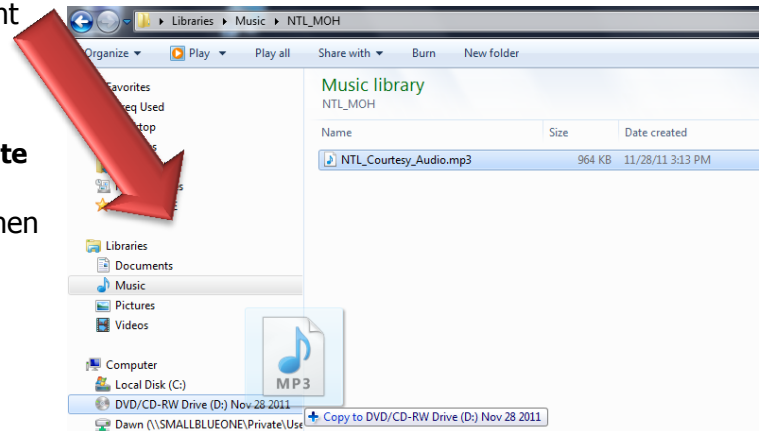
nt

te

hen

Libraries ▸ Music ▸ NTL_MOH

Organize ▾ Play ▾ Play all Share with ▾ Burn New folder

Favorites
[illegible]eq Used
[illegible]top
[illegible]s

Libraries
Documents
Music
Pictures
Videos

Computer
Local Disk (C:)
DVD/CD-RW Drive (D:) Nov 28 2011
Dawn (\\SMALLBLUEONE\Private\Use

Music library
NTL_MOH

| Name | Size | Date created |
|---|---|---|
| NTL_Courtesy_Audio.mp3 | 964 KB | 11/28/11 3:13 PM |

MP3

+ Copy to DVD/CD-RW Drive (D:) Nov 28 2011